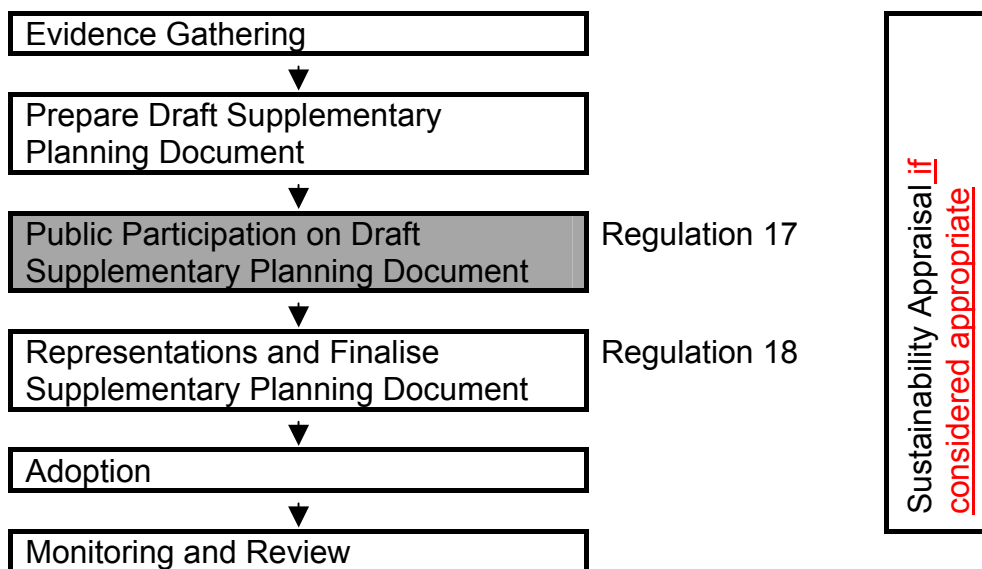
Evidence Gathering

Prepare Draft Supplementary Planning Document

Public Participation on Draft Supplementary Planning Document

Regulation 17

Representations and Finalise Supplementary Planning Document

Regulation 18

Adoption

Monitoring and Review

Sustainability Appraisal if considered appropriate